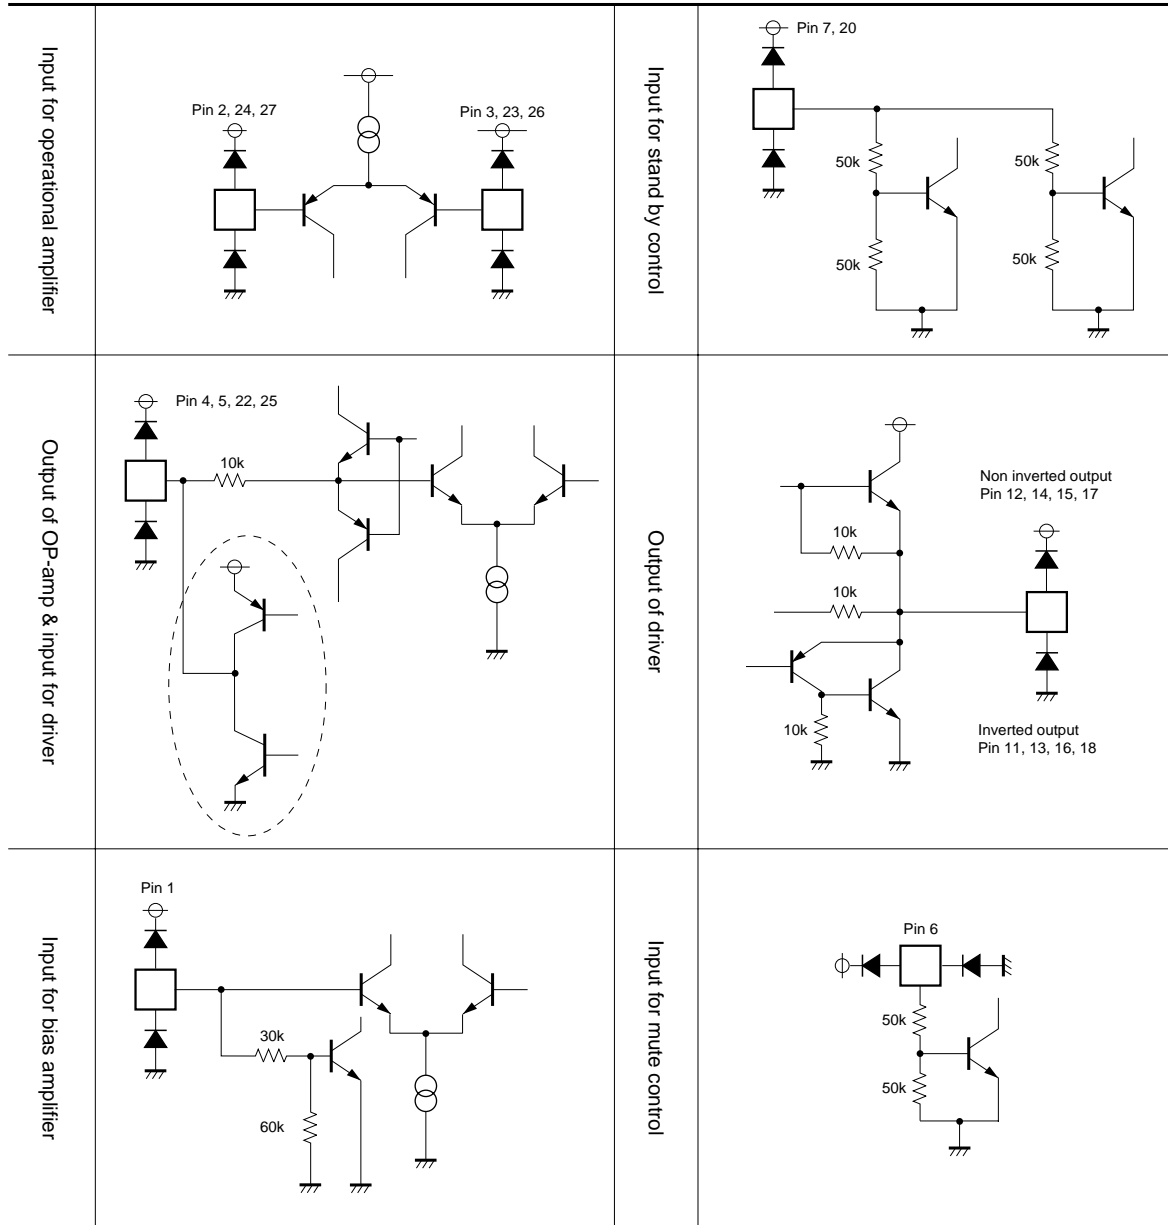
Input for operational amplifier

Pin 2, 24, 27

Pin 3, 23, 26

Input for stand by control

Pin 7, 20

50k

50k

50k

50k

Output of OP-amp & input for driver

Pin 4, 5, 22, 25

10k

Output of driver

Non inverted output
Pin 12, 14, 15, 17

10k

10k

10k

Inverted output
Pin 11, 13, 16, 18

Input for bias amplifier

Pin 1

30k

60k

Input for mute control

Pin 6

50k

50k